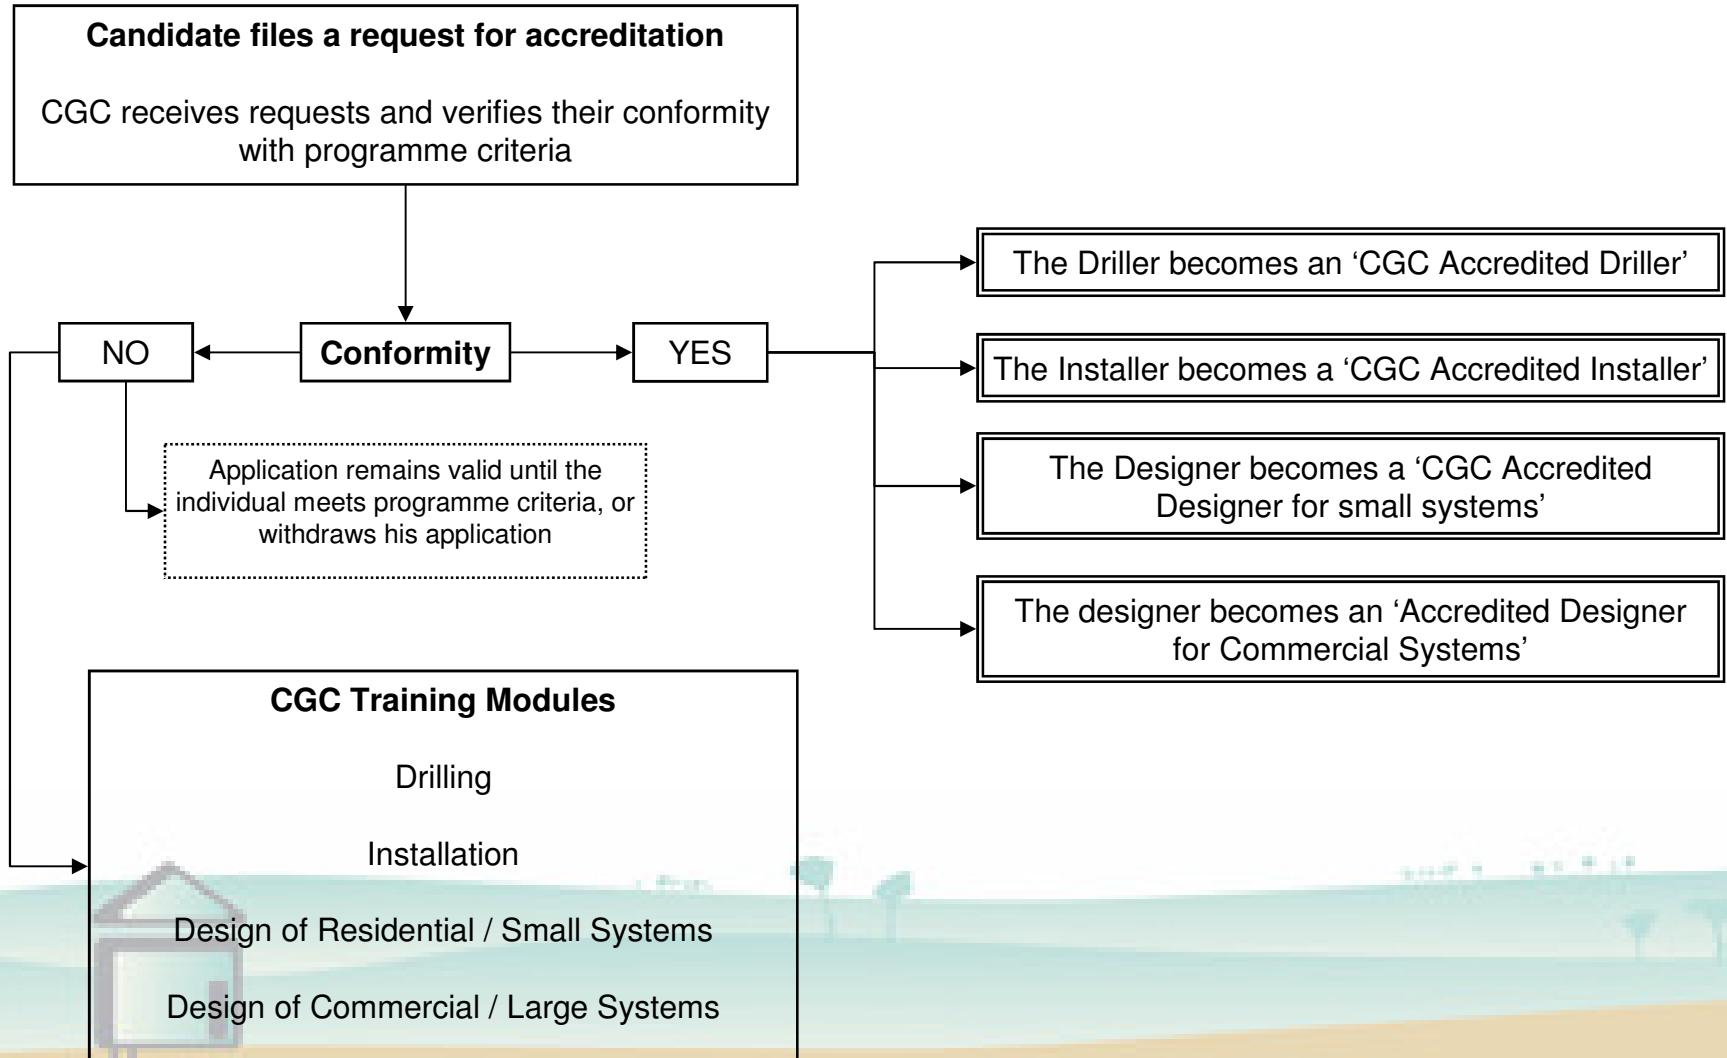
**Candidate files a request for accreditation**

CGC receives requests and verifies their conformity with programme criteria

NO

**Conformity**

YES

Application remains valid until the individual meets programme criteria, or withdraws his application

The Driller becomes an 'CGC Accredited Driller'

The Installer becomes a 'CGC Accredited Installer'

The Designer becomes a 'CGC Accredited Designer for small systems'

The designer becomes an 'Accredited Designer for Commercial Systems'

**CGC Training Modules**

Drilling

Installation

Design of Residential / Small Systems

Design of Commercial / Large Systems